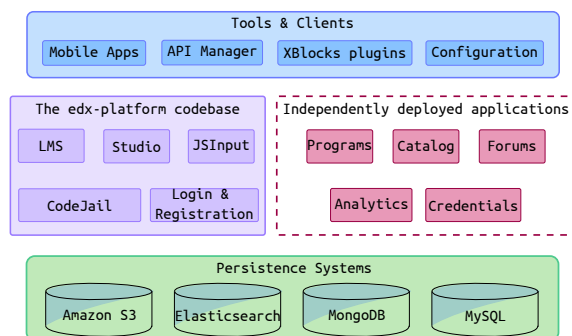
Tools & Clients

Mobile Apps

API Manager

XBlocks plugins

Configuration

The edx-platform codebase

LMS

Studio

JSInput

CodeJail

Login & Registration

Independently deployed applications

Programs

Catalog

Forums

Analytics

Credentials

Persistence Systems

Amazon S3

Elasticsearch

MongoDB

MySQL